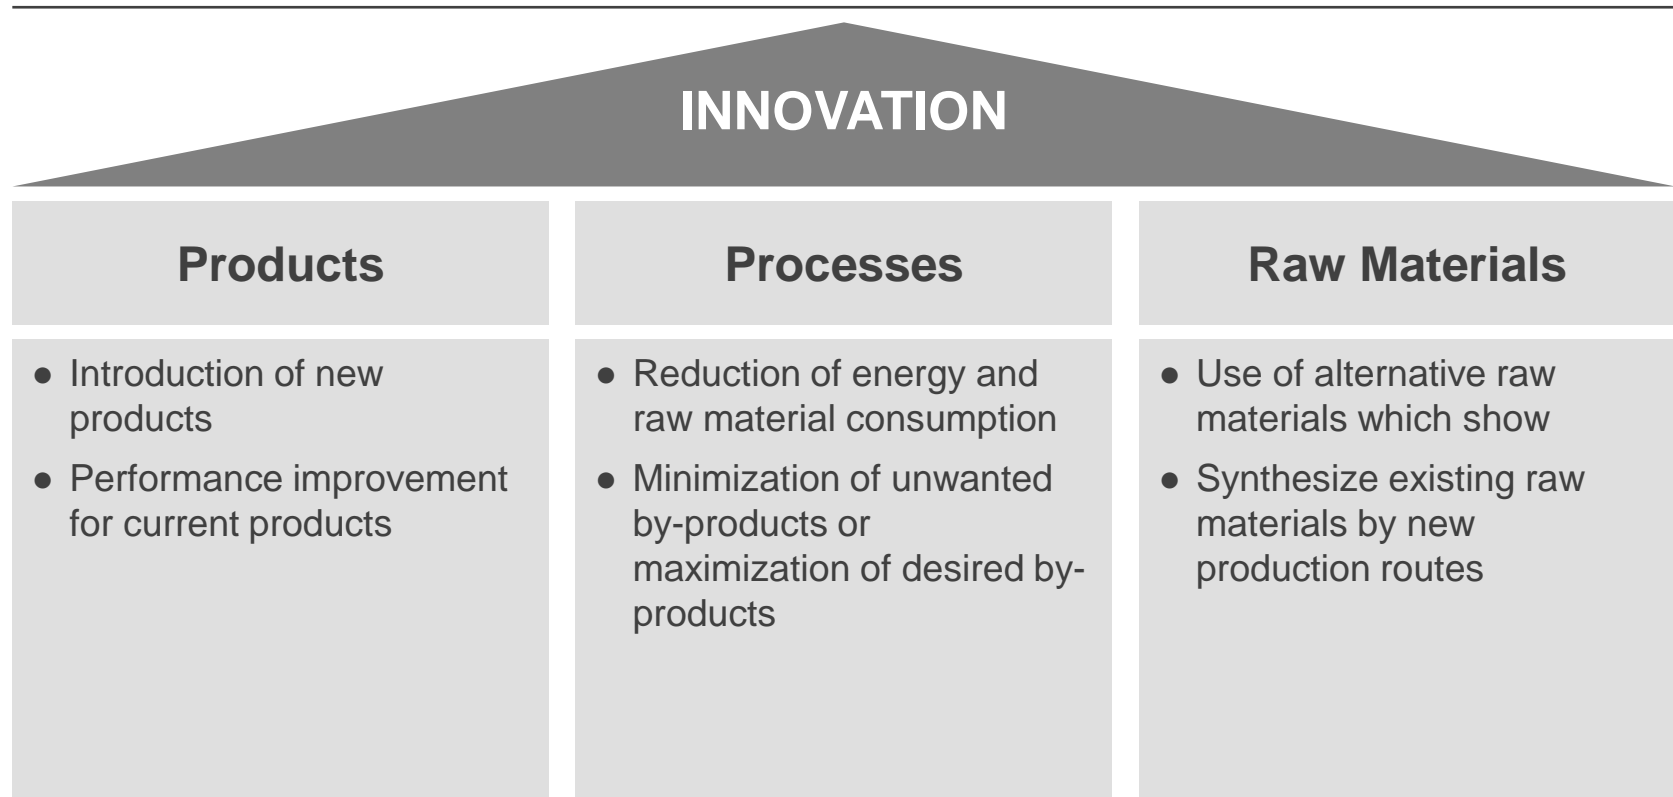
INNOVATION

Products

- Introduction of new products
- Performance improvement for current products

Processes

- Reduction of energy and raw material consumption
- Minimization of unwanted by-products or maximization of desired by-products

Raw Materials

- Use of alternative raw materials which show
- Synthesize existing raw materials by new production routes